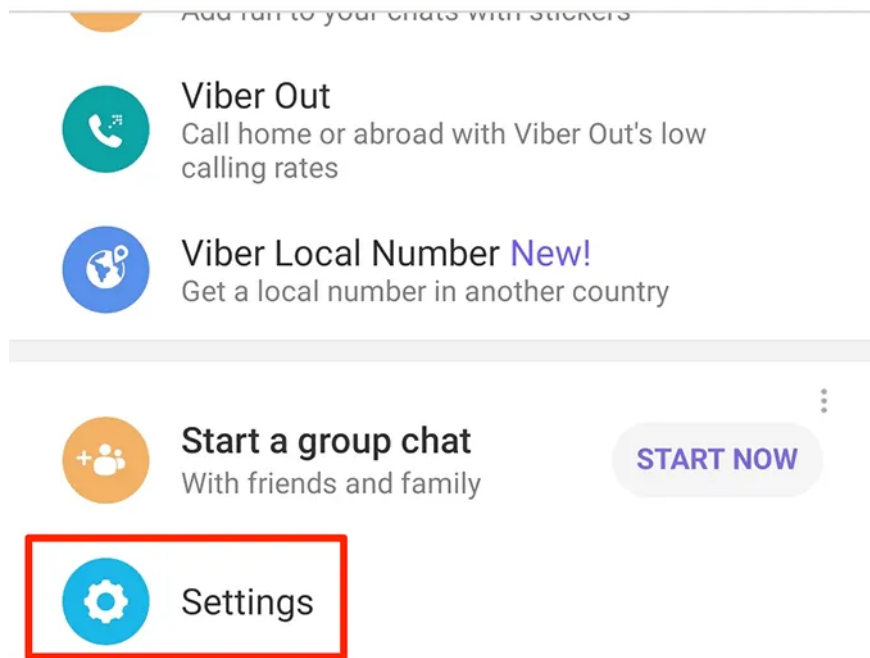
Add fun to your chats with stickers

Viber Out
Call home or abroad with Viber Out's low calling rates

Viber Local Number New!
Get a local number in another country

Start a group chat
With friends and family

START NOW

Settings